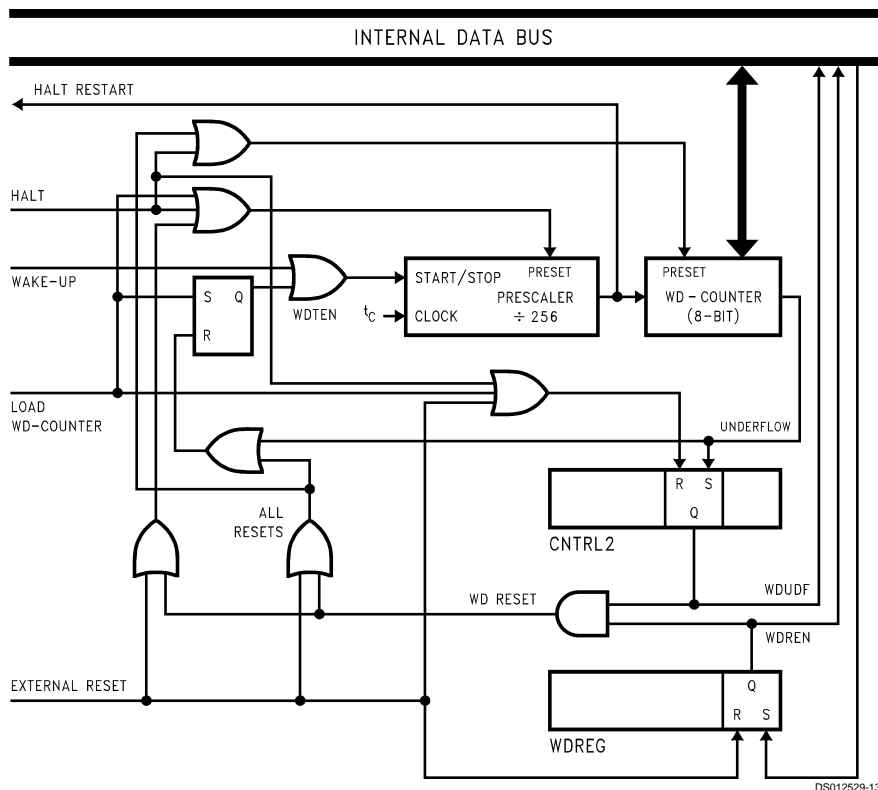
INTERNAL DATA BUS

HALT RESTART

HALT

WAKE-UP

S Q

R

WDTEN

START/STOP PRESET

PRESCALER

$t_C$ CLOCK $\div$ 256

PRESET

WD - COUNTER

(8-BIT)

LOAD WD-COUNTER

UNDERFLOW

R S

Q

CNTRL2

ALL RESETS

WD RESET

WDUDF

WDREN

EXTERNAL RESET

Q

R S

WDREG

DS012529-1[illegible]